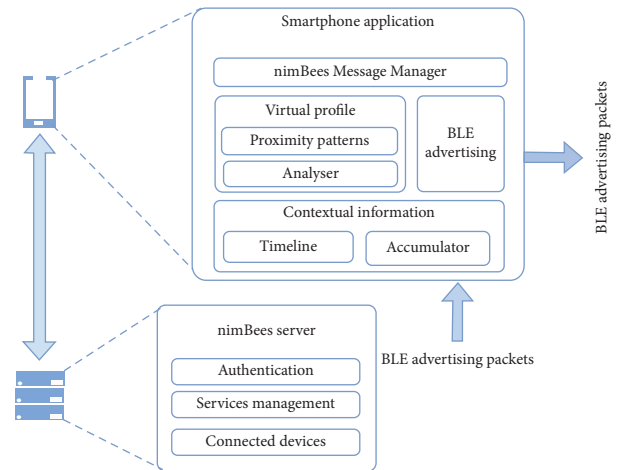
Smartphone application

nimBees Message Manager

Virtual profile

Proximity patterns

Analyser

BLE advertising

Contextual information

Timeline

Accumulator

BLE advertising packets

nimBees server

Authentication

Services management

Connected devices

BLE advertising packets